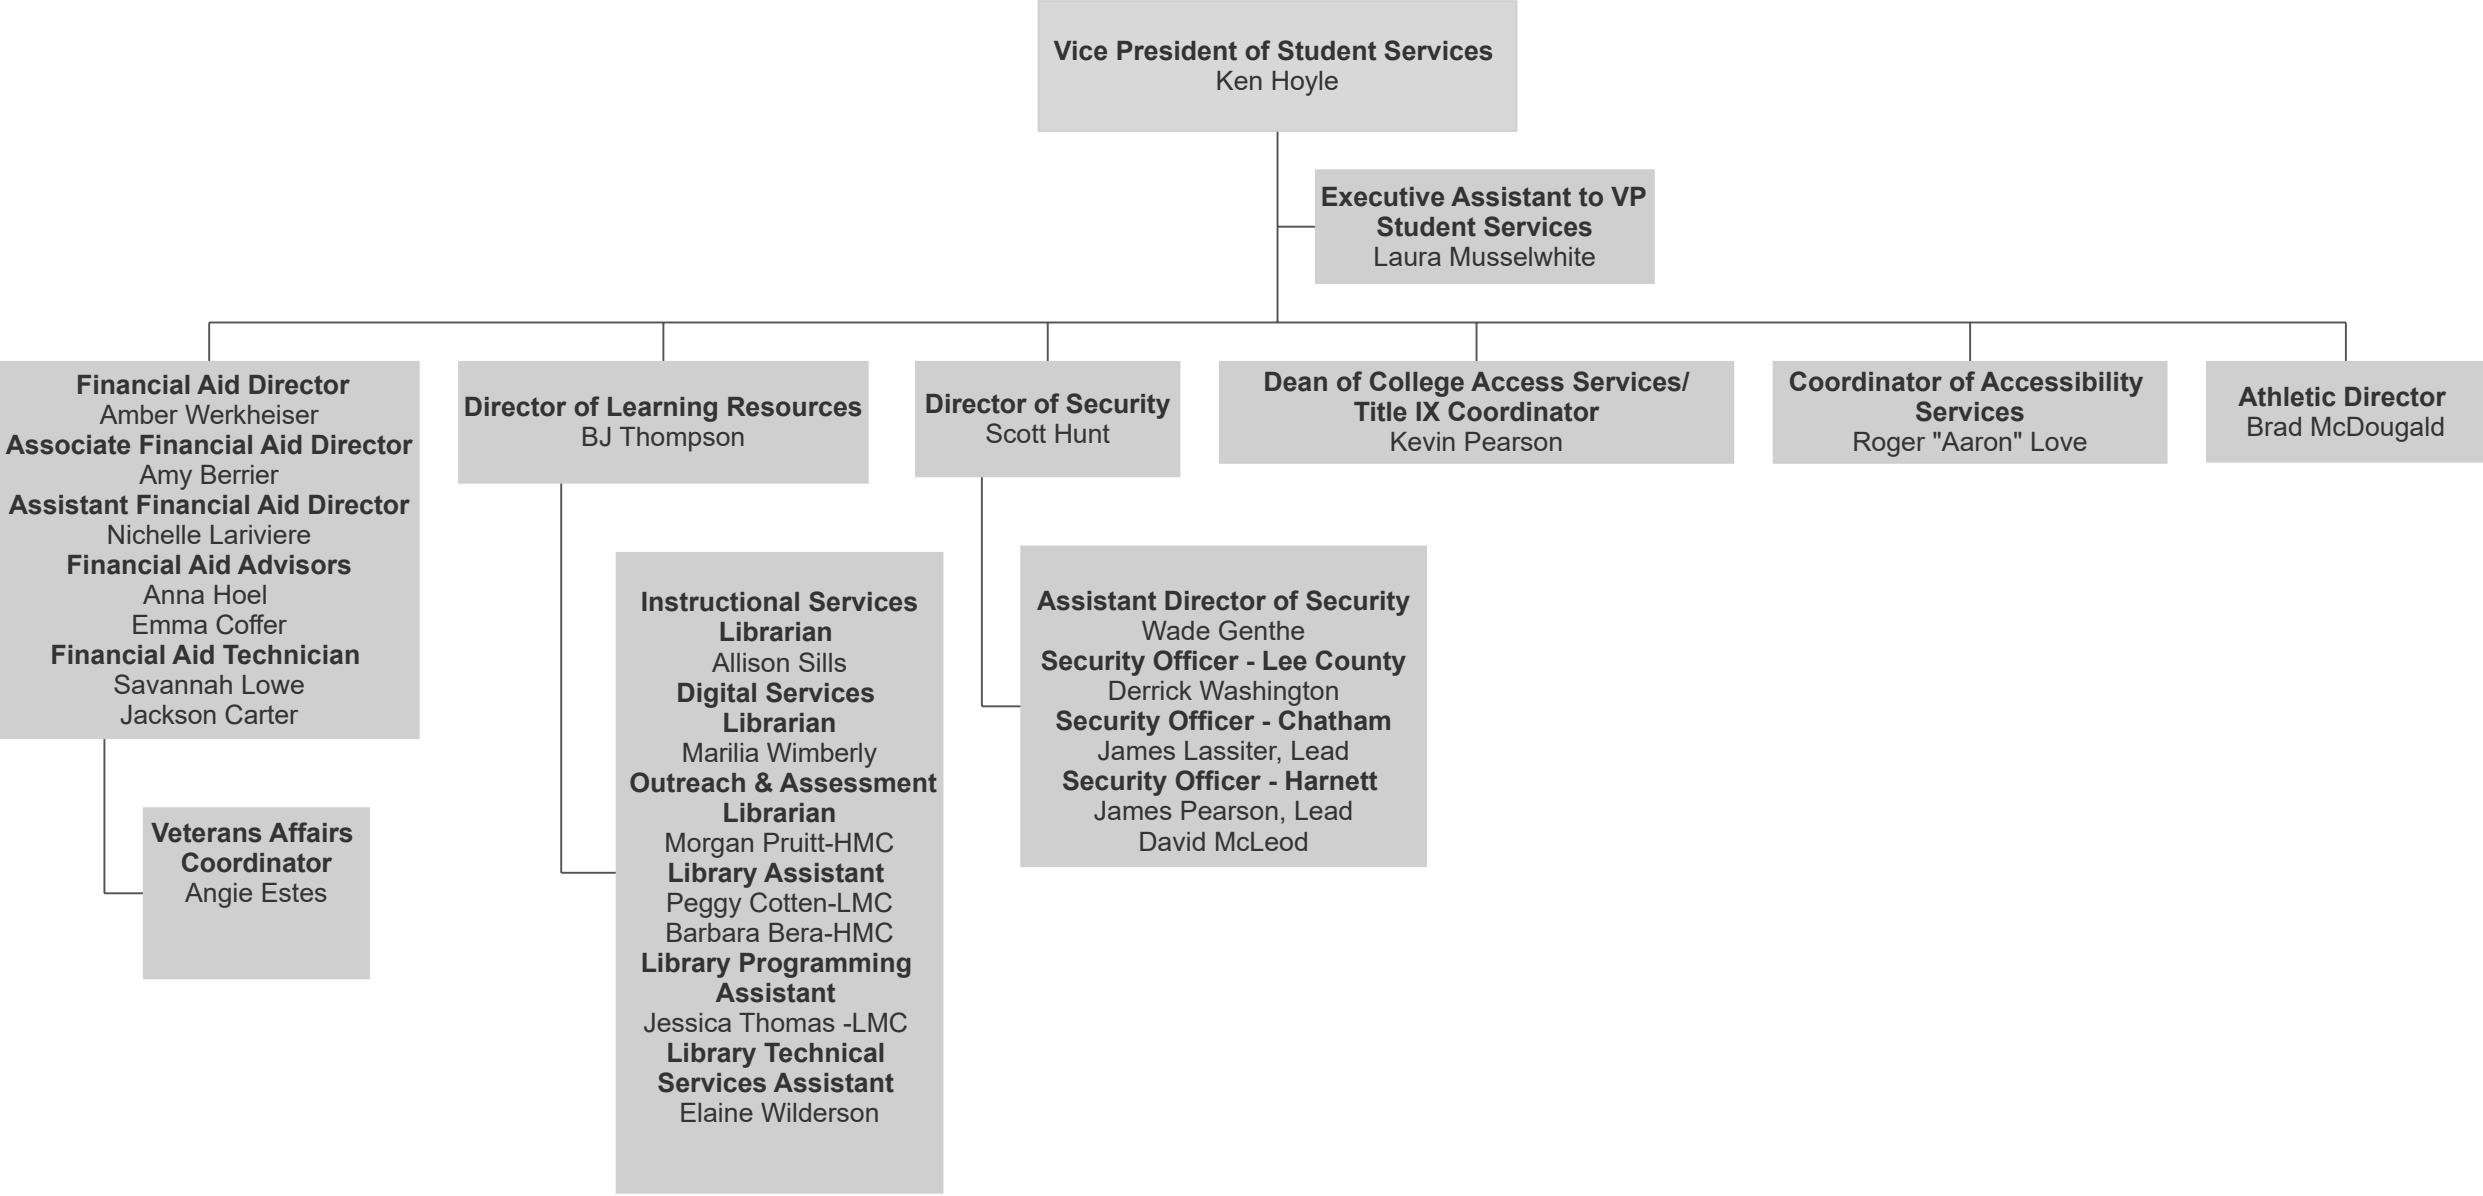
Vice President of Student Services
Ken Hoyle

Executive Assistant to VP Student Services
Laura Musselwhite

Financial Aid Director
Amber Werkheiser
Associate Financial Aid Director
Amy Berrier
Assistant Financial Aid Director
Nichelle Lariviere
Financial Aid Advisors
Anna Hoel
Emma Coffer
Financial Aid Technician
Savannah Lowe
Jackson Carter

Veterans Affairs Coordinator
Angie Estes

Director of Learning Resources
BJ Thompson

Instructional Services Librarian
Allison Sills
Digital Services Librarian
Marilia Wimberly
Outreach & Assessment Librarian
Morgan Pruitt-HMC
Library Assistant
Peggy Cotten-LMC
Barbara Bera-HMC
Library Programming Assistant
Jessica Thomas -LMC
Library Technical Services Assistant
Elaine Wilderson

Director of Security
Scott Hunt

Assistant Director of Security
Wade Genthe
Security Officer - Lee County
Derrick Washington
Security Officer - Chatham
James Lassiter, Lead
Security Officer - Harnett
James Pearson, Lead
David McLeod

Dean of College Access Services/ Title IX Coordinator
Kevin Pearson

Coordinator of Accessibility Services
Roger "Aaron" Love

Athletic Director
Brad McDougald